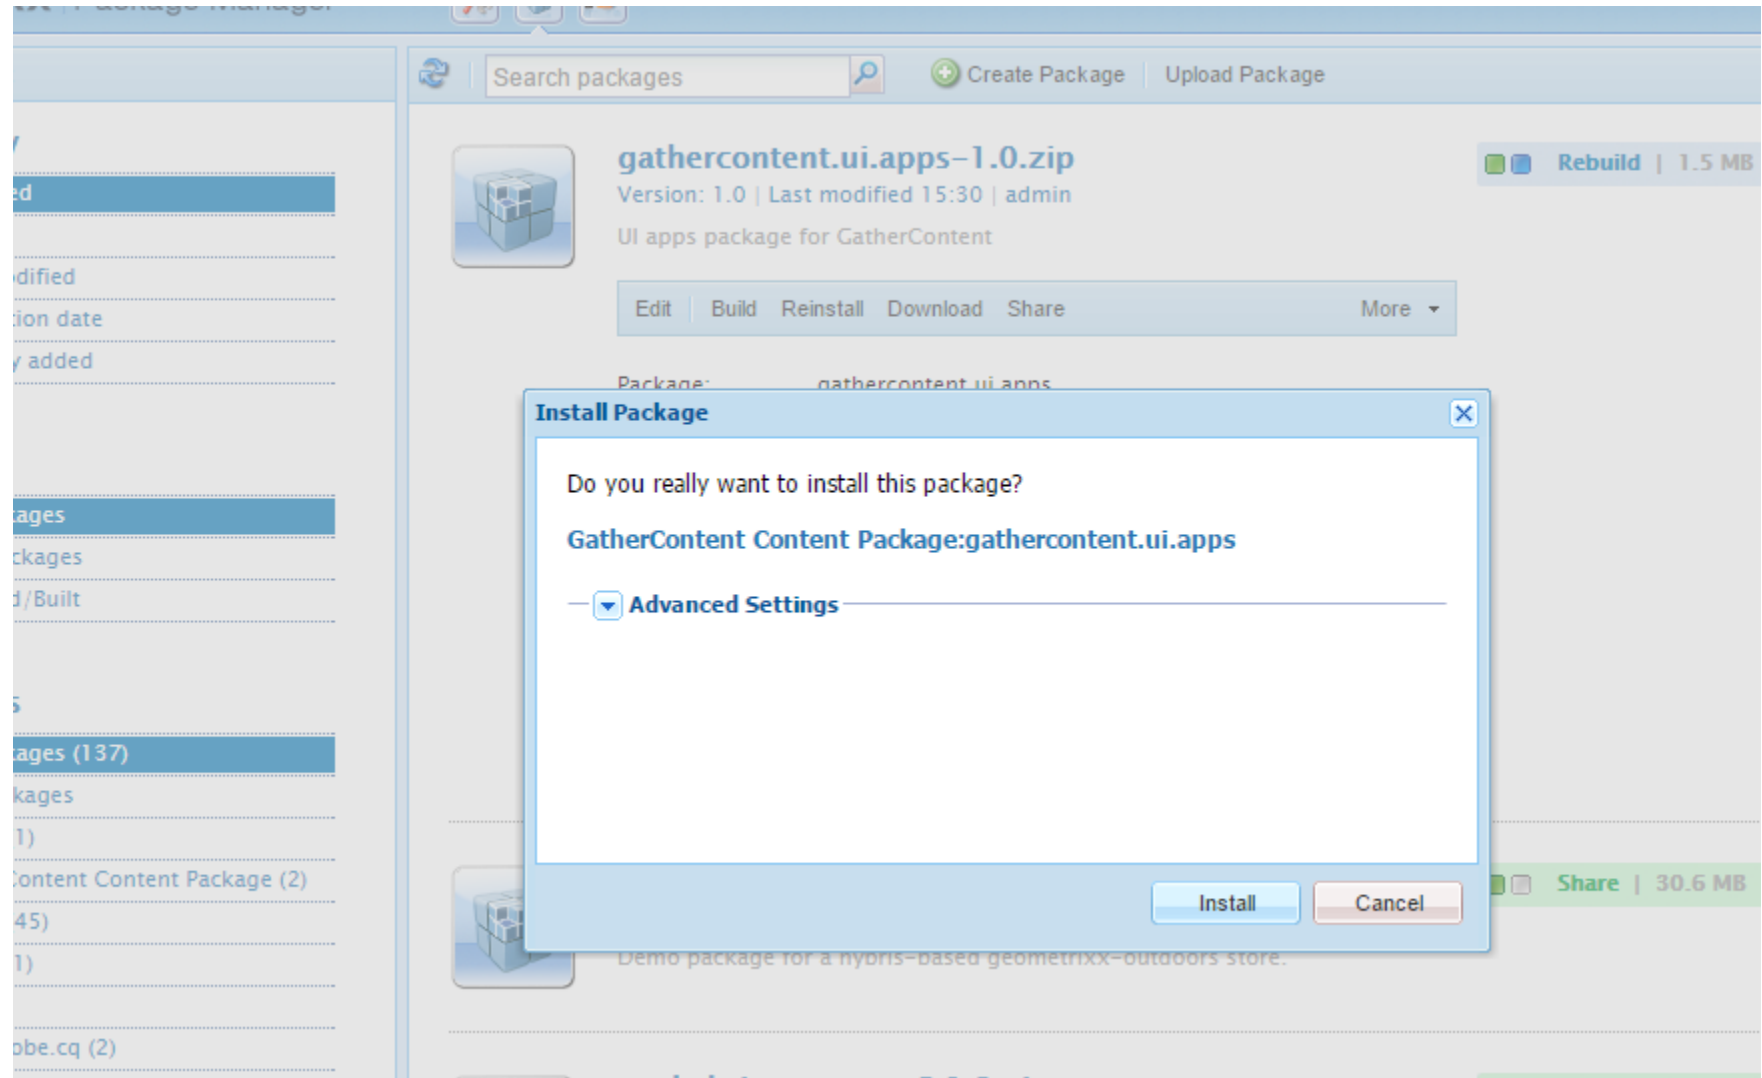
Search packages

Create Package

Upload Package

y

ed

dified

ion date

y added

ages

ckages

d/Built

s

ages (137)

kages

1)

ontent Content Package (2)

45)

1)

obe.cq (2)

gathercontent.ui.apps-1.0.zip

Version: 1.0 | Last modified 15:30 | admin

UI apps package for GatherContent

Rebuild | 1.5 MB

Edit Build Reinstall Download Share More

Package: gathercontent.ui.apps

Install Package

Do you really want to install this package?

GatherContent Content Package:gathercontent.ui.apps

Advanced Settings

Install

Cancel

Share | 30.6 MB

Demo package for a hybris-based geometrixx-outdoors store.